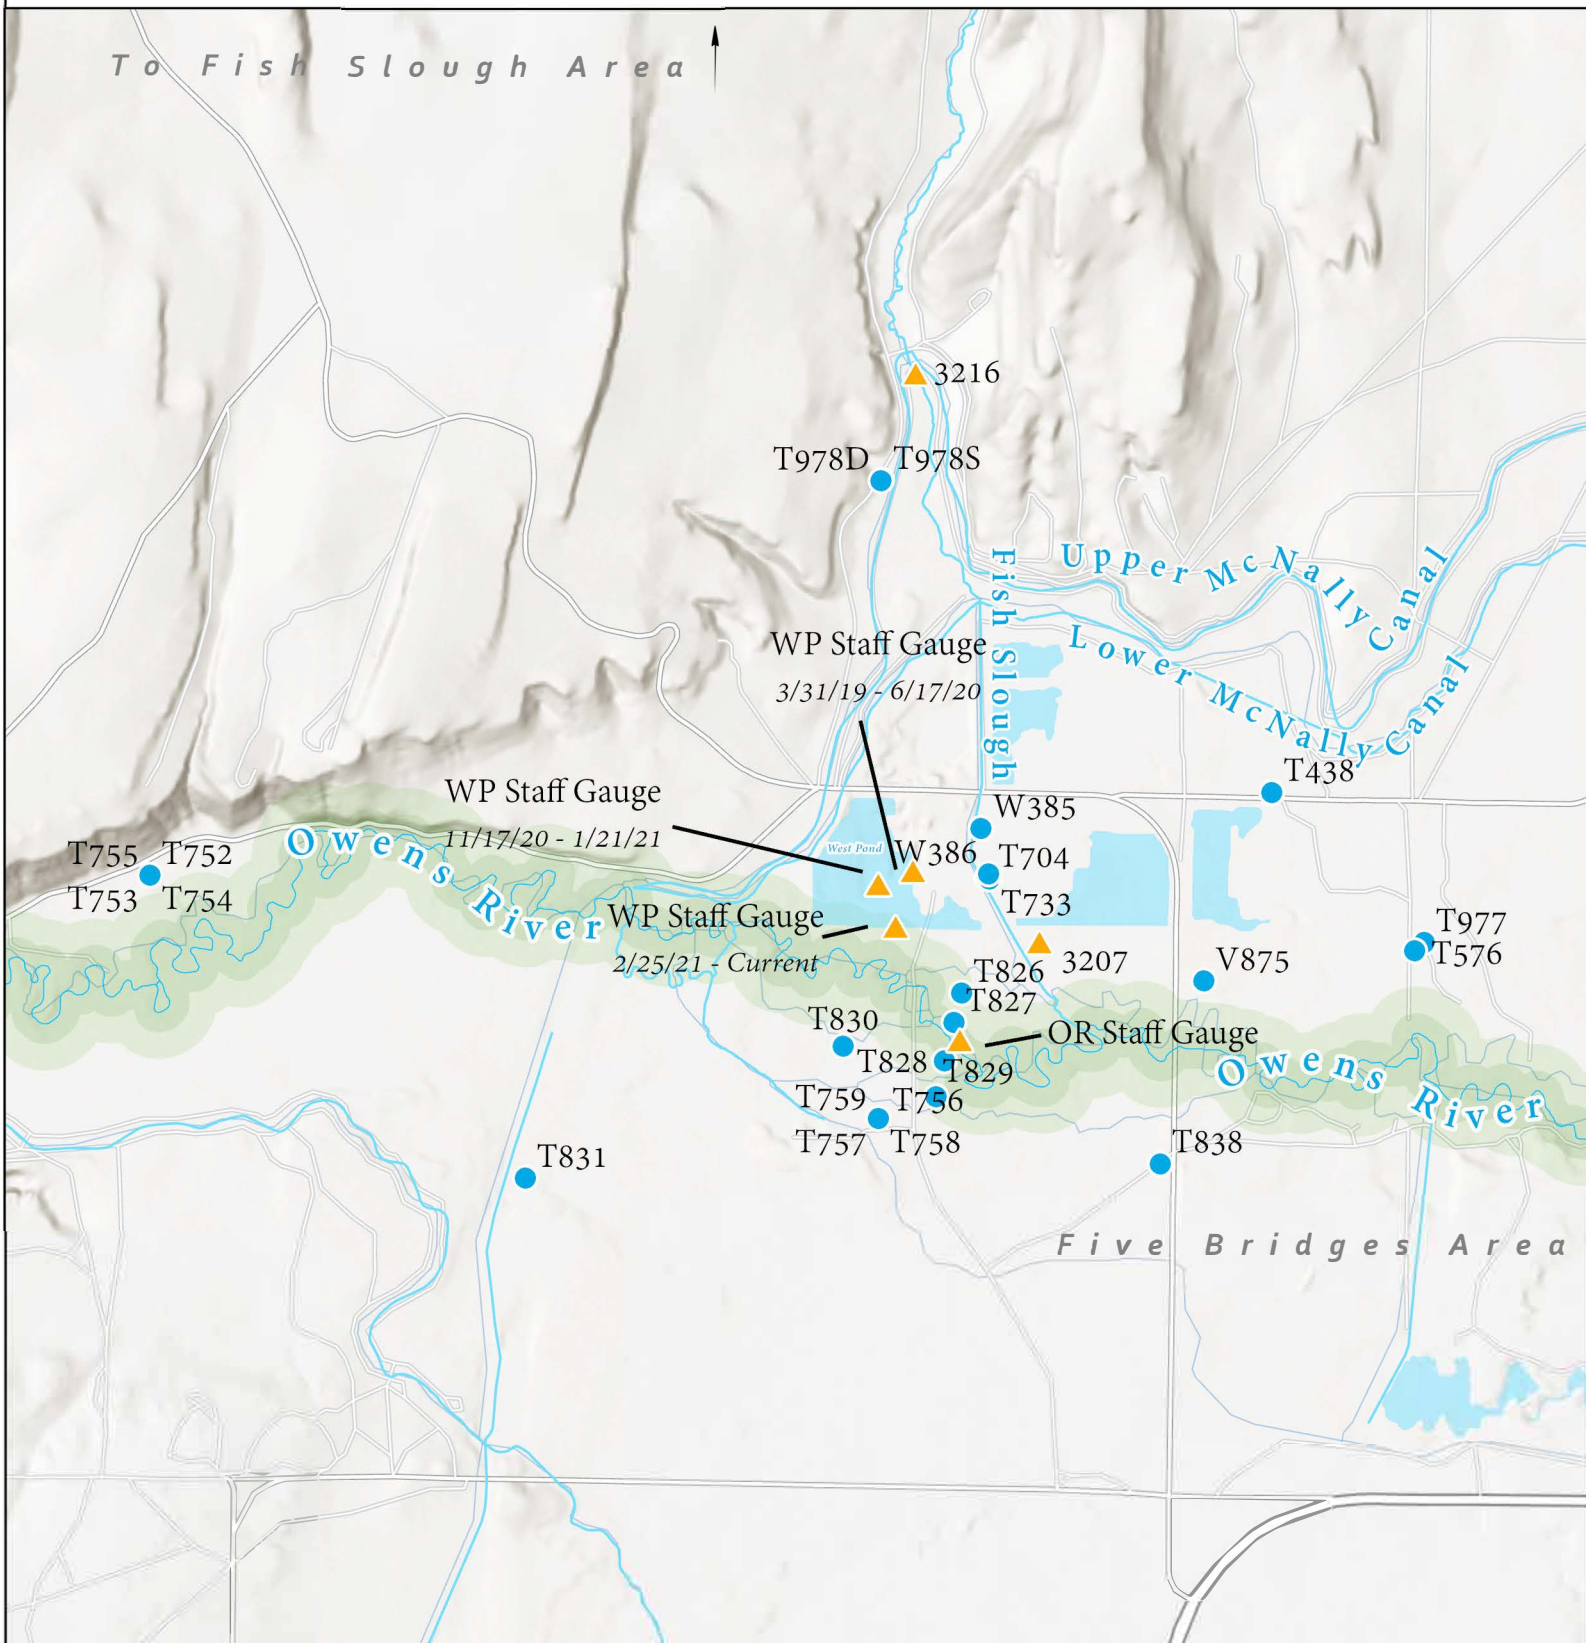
To Fish Slough Area

3216

T978D T978S

Fish Slough

Upper McNally Canal

Lower McNally Canal

WP Staff Gauge
3/31/19 - 6/17/20

WP Staff Gauge
11/17/20 - 1/21/21

T438

W385

West Pond

W386

T704

T733

T755 T752
T753 T754

Owens River

WP Staff Gauge
2/25/21 - Current

3207

T826

T827

V875

T977
T576

T830

OR Staff Gauge

T828

T829

Owens River

T759 T756
T757 T758

T831

T838

Five Bridges Area